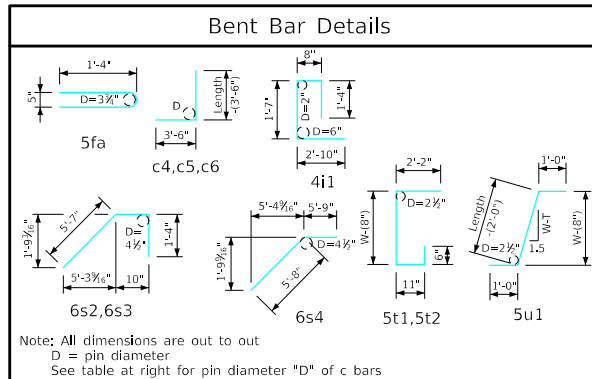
Bent Bar Details

1'-4"
5"
D=3¾"
5fa

D
Length -(3'-6")
3'-6"
c4,c5,c6

8"
1'-7"
D=2"
1'-4"
D=6"
2'-10"
4i1

5'-7"
1'-9$\frac{3}{16}$"
D=4½"
1'-4"
5'-3$\frac{5}{16}$"
10"
6s2,6s3

5'-4$\frac{3}{16}$"
5'-9"
D=4½"
1'-9$\frac{3}{16}$"
5'-8"
6s4

2'-2"
D=2½"
W-(8")
6"
11"
5t1,5t2

1'-0"
Length -(2'-0")
W-T
W-(8")
D=2½"
1.5
1'-0"
5u1

Note: All dimensions are out to out
D = pin diameter
See table at right for pin diameter "D" of c bars